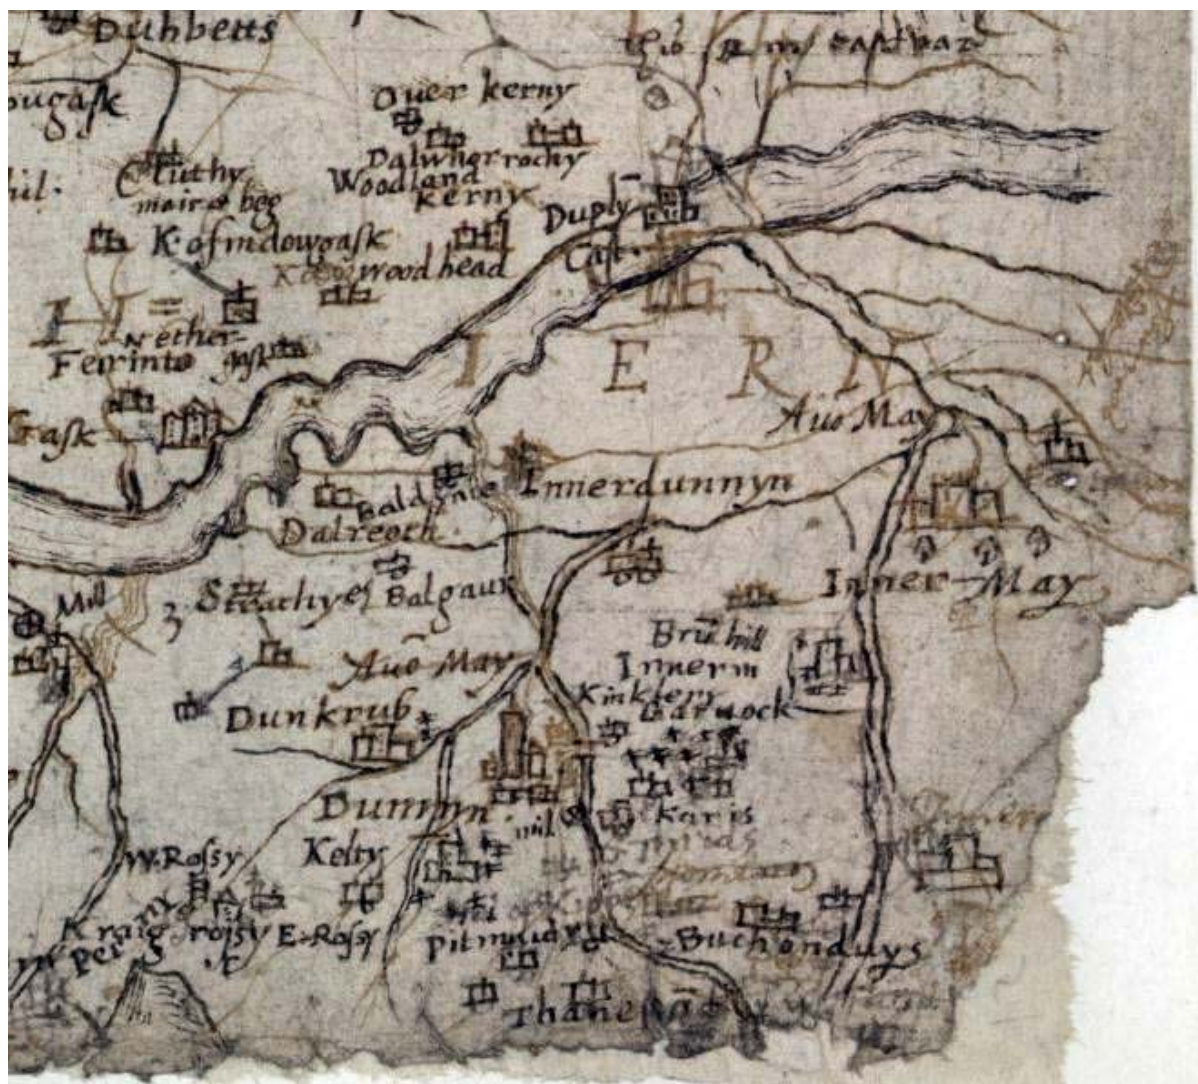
Dubbetts
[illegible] Eastwad
Ouer kerny
ougask
Dalwnerrochy
Cluthy
mairis beg
Woodland
Kerny
il.
Duply
K. ofmdowgask
Cast.
Keir wood head
Nether
Ferinto
gask
I E R N
Aw May
Gask
Baldyne
Innerdunnyn
Dalreoch
Inner-May
Mill
3 Streathy es Balgaur
Bruhill
Innerm
Aw May
Kirkterry
Edruock
Dunkrub
Dunnyn
mil
Karis
W. Rosy
Kelty
Kraig
rosy
E. Rosy
Pitmudy
Buchondurs
Per
Thane